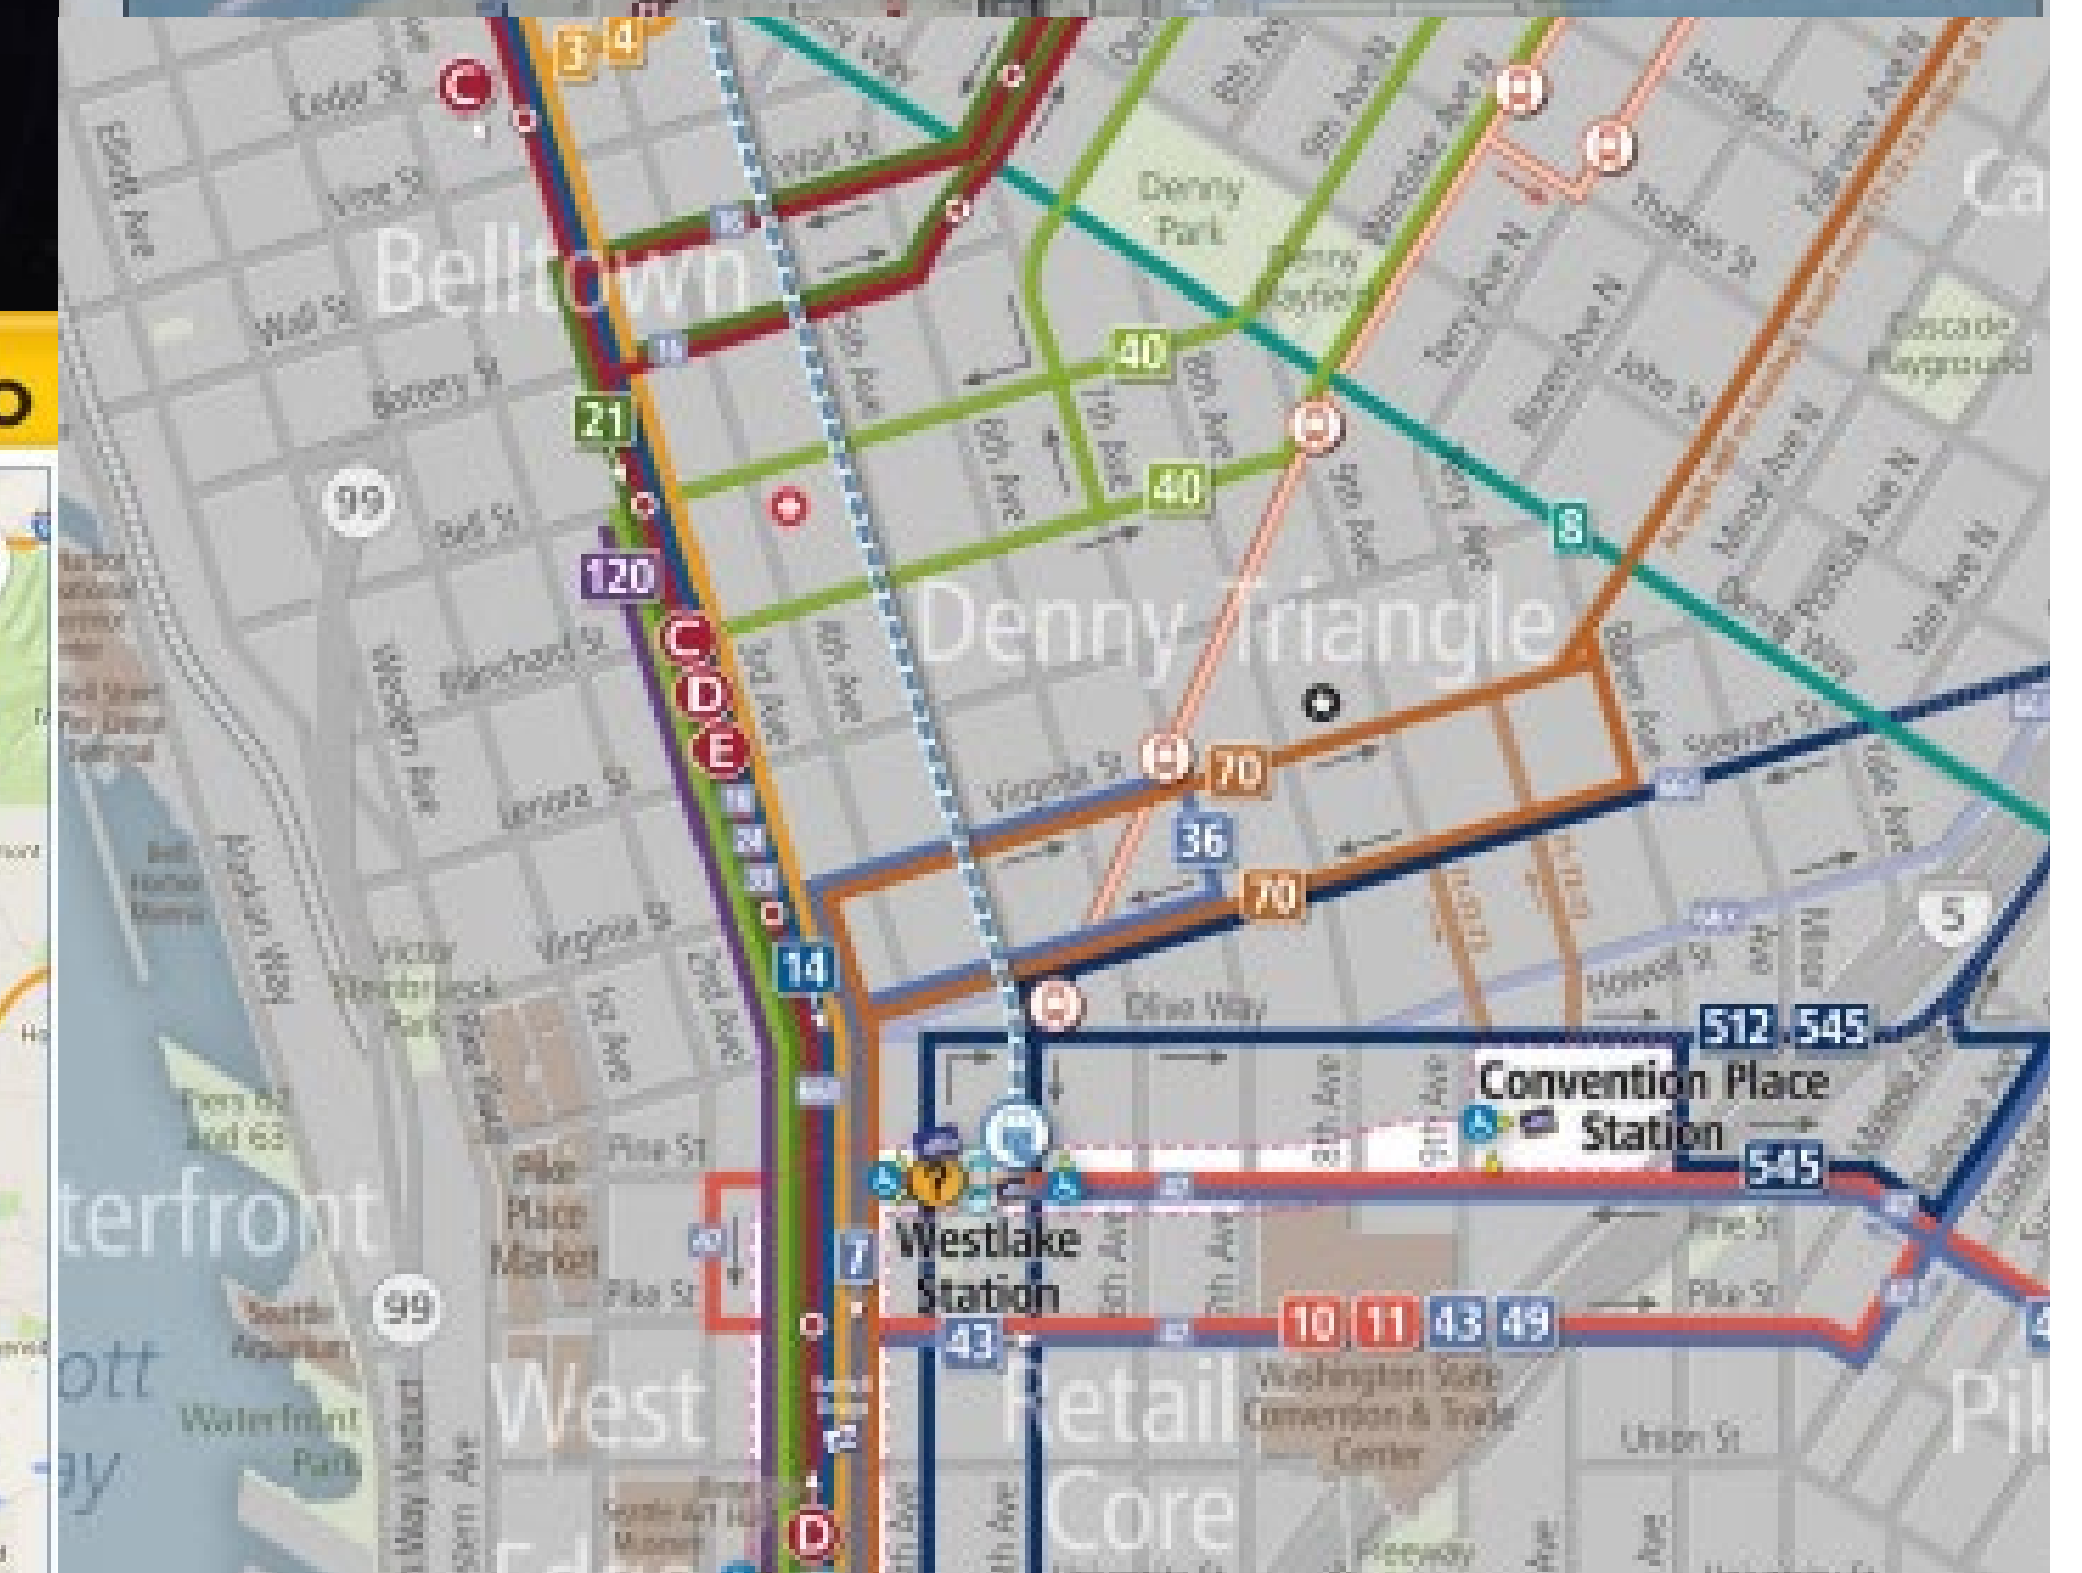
3 4
C
Cedar St
Vine St
Wall St
Battery St
Bell St
Blanchard St
Lenora St
Virginia St
Belltown
21
99
120
C
D
E
14
40
40
Denny Park
Denny Playfield
Denny Triangle
8
70
70
36
Virginia St
Stewart St
Olive Way
Howell St
Thomas St
John St
Harrison St
Cascade Playground
5
512 545
Convention Place Station
545
Westlake Station
Pine St
Pike St
Pike St
Pine St
Union St
10 11 43 49
43
Victor Steinbrueck Park
Pike Place Market
99
Seattle Aquarium
Waterfront Park
terfront
ott
ay
West
Retail
Core
Washington State Convention & Trade Center
Seattle Art Museum
D
Freeway
Western Ave
Elliott Ave
1st Ave
2nd Ave
3rd Ave
4th Ave
5th Ave
6th Ave
7th Ave
8th Ave
9th Ave
Boren Ave
Minor Ave
Yale Ave
Fairview Ave N
Terry Ave N
Dexter Ave N
Westlake Ave N
Alaskan Way
Ca
Pik